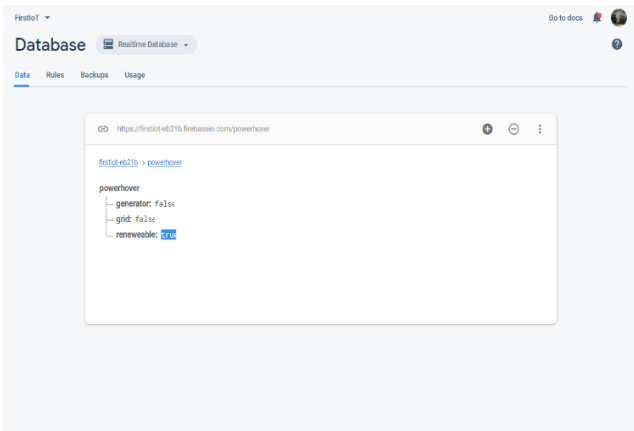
FirstIoT

Go to docs

Database Realtime Database

Data Rules Backups Usage

https://firstiot-eb21b.firebaseio.com/powerhover

firstiot-eb21b > powerhover

powerhover
generator: false
grid: false
reneweable: true